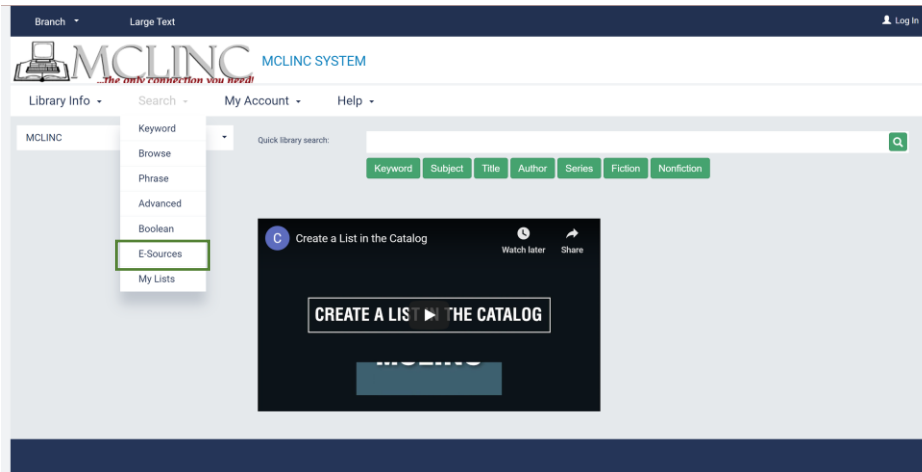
Branch ▾ Large Text

Log In

MCLINC
...the only connection you need!

MCLINC SYSTEM

Library Info ▾ Search ▾ My Account ▾ Help ▾

Keyword
Browse
Phrase
Advanced
Boolean
E-Sources
My Lists

MCLINC

Quick library search:

Keyword Subject Title Author Series Fiction Nonfiction

C Create a List in the Catalog

Watch later Share

CREATE A LIST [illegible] THE CATALOG

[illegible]